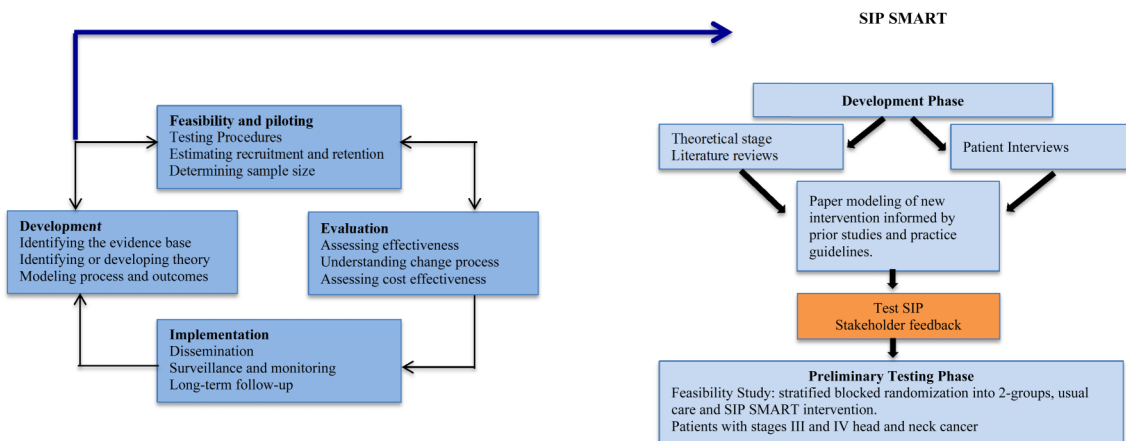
SIP SMART

Feasibility and piloting
Testing Procedures
Estimating recruitment and retention
Determining sample size

Development
Identifying the evidence base
Identifying or developing theory
Modeling process and outcomes

Evaluation
Assessing effectiveness
Understanding change process
Assessing cost effectiveness

Implementation
Dissemination
Surveillance and monitoring
Long-term follow-up

Development Phase

Theoretical stage
Literature reviews

Patient Interviews

Paper modeling of new intervention informed by prior studies and practice guidelines.

Test SIP
Stakeholder feedback

Preliminary Testing Phase
Feasibility Study: stratified blocked randomization into 2-groups, usual care and SIP SMART intervention.
Patients with stages III and IV head and neck cancer